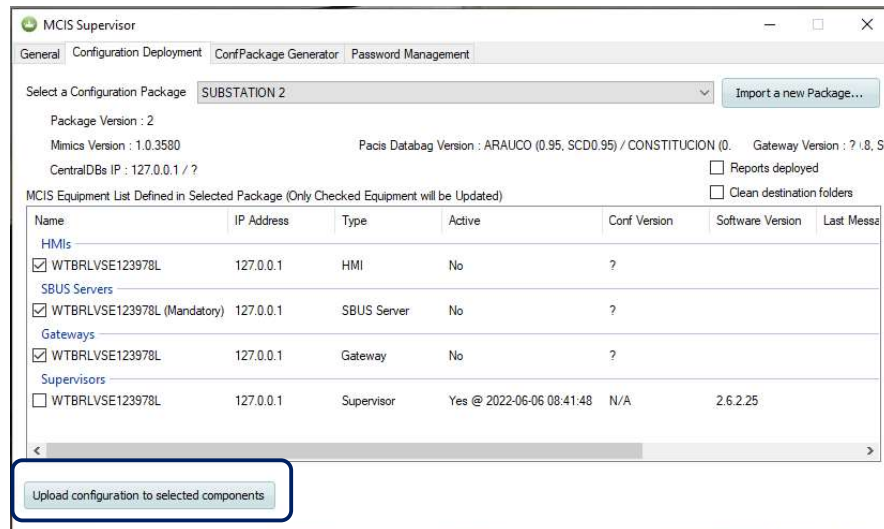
MCIS Supervisor

General | Configuration Deployment | ConfPackage Generator | Password Management

Select a Configuration Package SUBSTATION 2

Import a new Package...

Package Version : 2

Mimics Version : 1.0.3580

Pacis Databag Version : ARAUCO (0.95, SCD0.95) / CONSTITUCION (0.

Gateway Version : ? ,8, S

CentralDBs IP : 127.0.0.1 / ?

Reports deployed

Clean destination folders

MCIS Equipment List Defined in Selected Package (Only Checked Equipment will be Updated)

| Name | IP Address | Type | Active | Conf Version | Software Version | Last Messa |
|---|---|---|---|---|---|---|
| HMIs | | | | | | |
| WTBRLVSE123978L | 127.0.0.1 | HMI | No | ? | | |
| SBUS Servers | | | | | | |
| WTBRLVSE123978L (Mandatory) | 127.0.0.1 | SBUS Server | No | ? | | |
| Gateways | | | | | | |
| WTBRLVSE123978L | 127.0.0.1 | Gateway | No | ? | | |
| Supervisors | | | | | | |
| WTBRLVSE123978L | 127.0.0.1 | Supervisor | Yes @ 2022-06-06 08:41:48 | N/A | 2.6.2.25 | |

Upload configuration to selected components